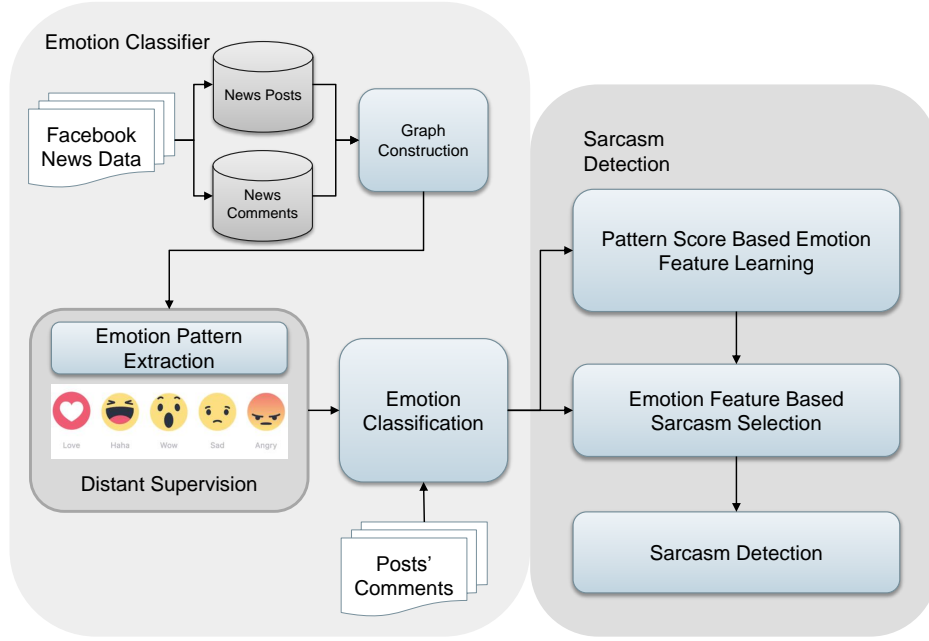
Emotion Classifier

Facebook News Data

News Posts

News Comments

Graph Construction

Emotion Pattern Extraction

Love Haha Wow Sad Angry

Distant Supervision

Emotion Classification

Posts' Comments

Sarcasm Detection

Pattern Score Based Emotion Feature Learning

Emotion Feature Based Sarcasm Selection

Sarcasm Detection